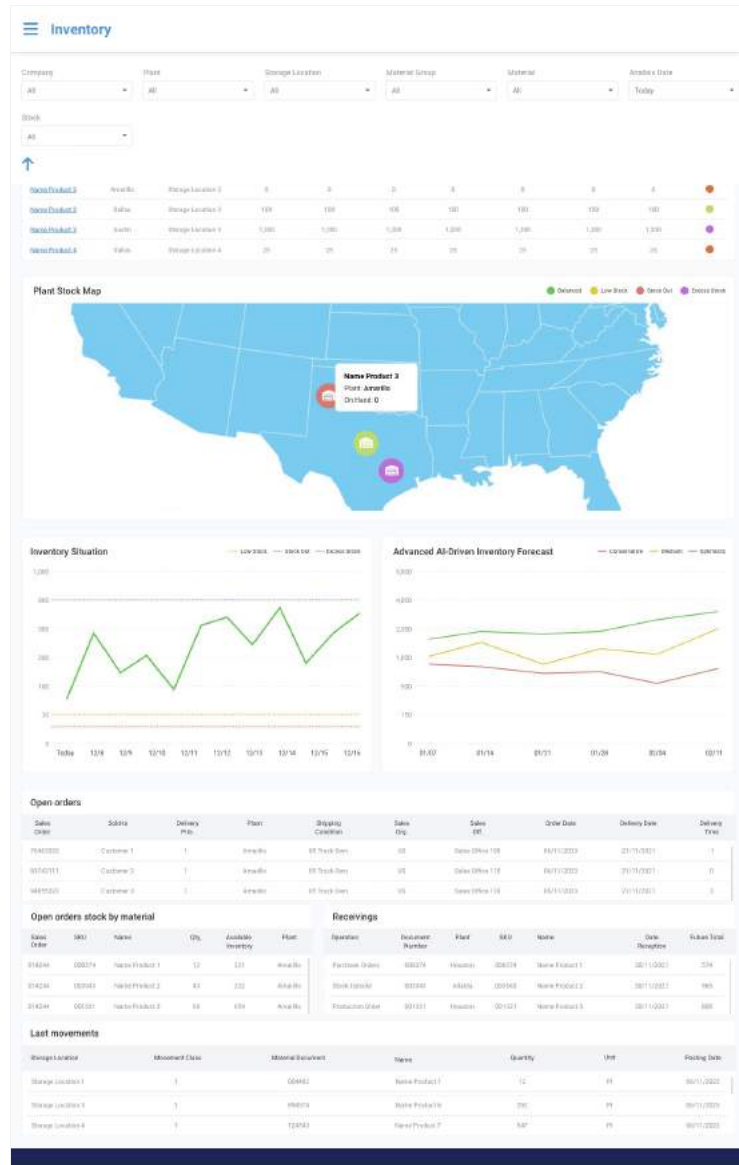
Inventory

Company
All

Plant
All

Storage Location
All

Material Group
All

Material
All

Analisis Date
Today

Stock
All

| Name Product 3 | Amarillo | Storage Location 3 | 0 | 0 | 0 | 0 | 0 | 0 | 0 |
|---|---|---|---|---|---|---|---|---|---|
| Name Product 2 | Dallas | Storage Location 3 | 100 | 100 | 100 | 100 | 100 | 100 | 100 |
| Name Product 3 | Austin | Storage Location 3 | 1,000 | 1,000 | 1,000 | 1,000 | 1,000 | 1,000 | 1,000 |
| Name Product 4 | Dallas | Storage Location 4 | 25 | 25 | 25 | 25 | 25 | 25 | 25 |

Plant Stock Map

Balanced   Low Stock   Stock Out   Excess Stock

Name Product 3
Plant: Amarillo
OnHand: 0

Inventory Situation

Low Stock   Stock Out   Excess Stock

1,000
500
300
200
100
25
0

Today 12/8 12/9 12/10 12/11 12/12 12/13 12/14 12/15 12/16

Advanced AI-Driven Inventory Forecast

Conservative   Medium   Optimistic

5,000
4,000
2,000
1,000
500
150
0

01/07 01/14 01/21 01/28 02/04 02/11

Open orders

| Sales Order | Soldto | Delivery Prio. | Plant | Shipping Condition | Sales Org. | Sales Off. | Order Date | Delivery Date | Delivery Time |
|---|---|---|---|---|---|---|---|---|---|
| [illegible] | Customer 1 | 1 | Amarillo | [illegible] | US | Sales Office 1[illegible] | 05/11/2023 | 21/11/2021 | 1 |
| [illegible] | Customer 1 | 1 | Amarillo | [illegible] | US | Sales Office 1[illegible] | 05/11/2023 | 21/11/2021 | 0 |
| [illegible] | Customer 2 | 1 | Amarillo | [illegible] | US | Sales Office 1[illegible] | 05/11/2023 | 21/11/2021 | 2 |

Open orders stock by material

| Sales Order | SKU | Name | Qty. | Available Inventory | Plant |
|---|---|---|---|---|---|
| 014244 | 008374 | Name Product 1 | 12 | 231 | Amarillo |
| 014244 | 000943 | Name Product 2 | 82 | 232 | Amarillo |
| 014244 | 001331 | Name Product 3 | 54 | 659 | Amarillo |

Receivings

| Operation | Document Number | Plant | SKU | Name | Date Reception | Future Total |
|---|---|---|---|---|---|---|
| Purchase Orders | 008374 | Houston | 008374 | Name Product 1 | 30/11/2021 | 574 |
| Stock transfer | 001043 | Atlanta | 000943 | Name Product 2 | 30/11/2021 | 985 |
| Production Order | 001331 | Houston | 001331 | Name Product 3 | 30/11/2021 | 888 |

Last movements

| Storage Location | Movement Class | Material Document | Name | Quantity | Unit | Posting Date |
|---|---|---|---|---|---|---|
| Storage Location 1 | 1 | 004492 | Name Product 1 | 12 | PI | 05/11/2022 |
| Storage Location 3 | 1 | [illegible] | Name Product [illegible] | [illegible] | PI | 05/11/2022 |
| Storage Location 4 | 1 | 124943 | Name Product 7 | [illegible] | PI | 05/11/2022 |